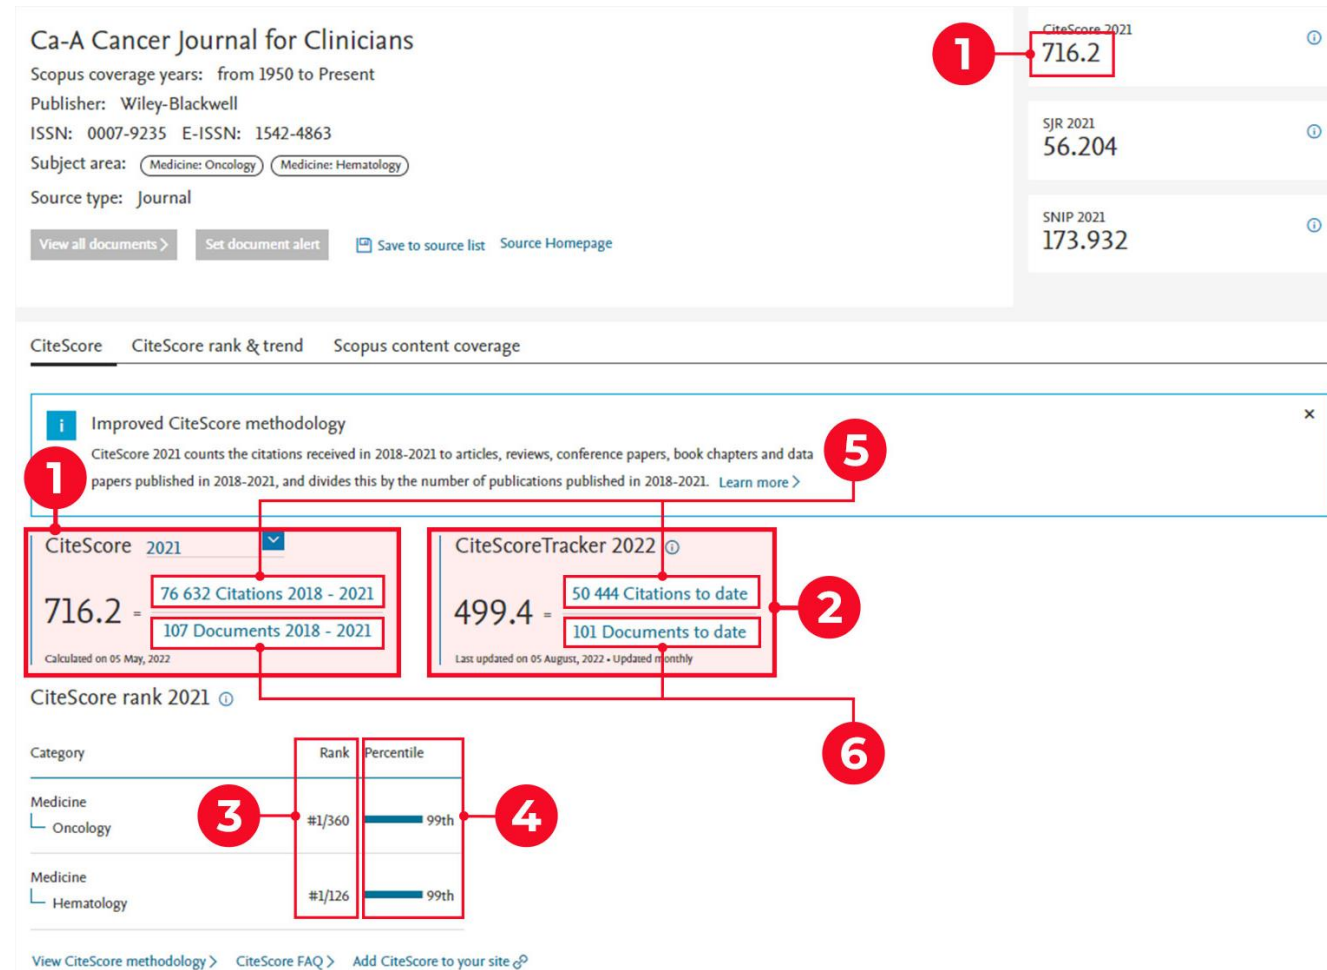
Ca-A Cancer Journal for Clinicians
Scopus coverage years: from 1950 to Present
Publisher: Wiley-Blackwell
ISSN: 0007-9235 E-ISSN: 1542-4863
Subject area: Medicine: Oncology Medicine: Hematology
Source type: Journal

View all documents > Set document alert Save to source list Source Homepage

1

CiteScore 2021
716.2

SJR 2021
56.204

SNIP 2021
173.932

CiteScore CiteScore rank & trend Scopus content coverage

i Improved CiteScore methodology
CiteScore 2021 counts the citations received in 2018-2021 to articles, reviews, conference papers, book chapters and data papers published in 2018-2021, and divides this by the number of publications published in 2018-2021. Learn more >

×

5

1

CiteScore 2021
716.2 = 76 632 Citations 2018 - 2021 / 107 Documents 2018 - 2021
Calculated on 05 May, 2022

CiteScoreTracker 2022
499.4 = 50 444 Citations to date / 101 Documents to date
Last updated on 05 August, 2022 • Updated monthly

2

CiteScore rank 2021

6

| Category | Rank | Percentile |
|---|---|---|
| Medicine └ Oncology | #1/360 | 99th |
| Medicine └ Hematology | #1/126 | 99th |

3

4

View CiteScore methodology > CiteScore FAQ > Add CiteScore to your site